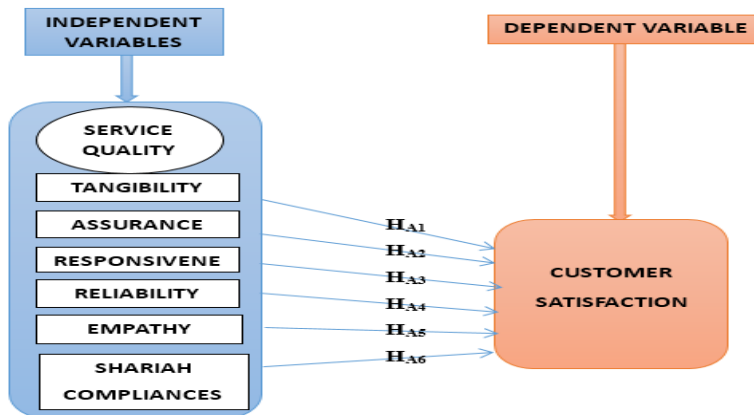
INDEPENDENT VARIABLES

DEPENDENT VARIABLE

SERVICE QUALITY

TANGIBILITY

ASSURANCE

RESPONSIVENE

RELIABILITY

EMPATHY

SHARIAH COMPLIANCES

$H_{A1}$

$H_{A2}$

$H_{A3}$

$H_{A4}$

$H_{A5}$

$H_{A6}$

CUSTOMER SATISFACTION